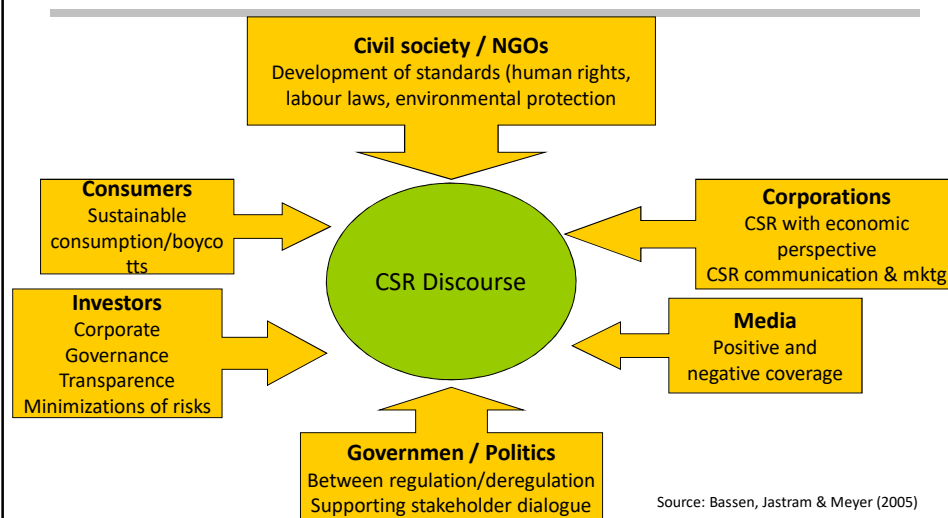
Civil society / NGOs
Development of standards (human rights, labour laws, environmental protection

Consumers
Sustainable consumption/boycotts

Corporations
CSR with economic perspective
CSR communication & mktg

CSR Discourse

Investors
Corporate Governance
Transparence
Minimizations of risks

Media
Positive and negative coverage

Governmen / Politics
Between regulation/deregulation
Supporting stakeholder dialogue

Source: Bassen, Jastram & Meyer (2005)